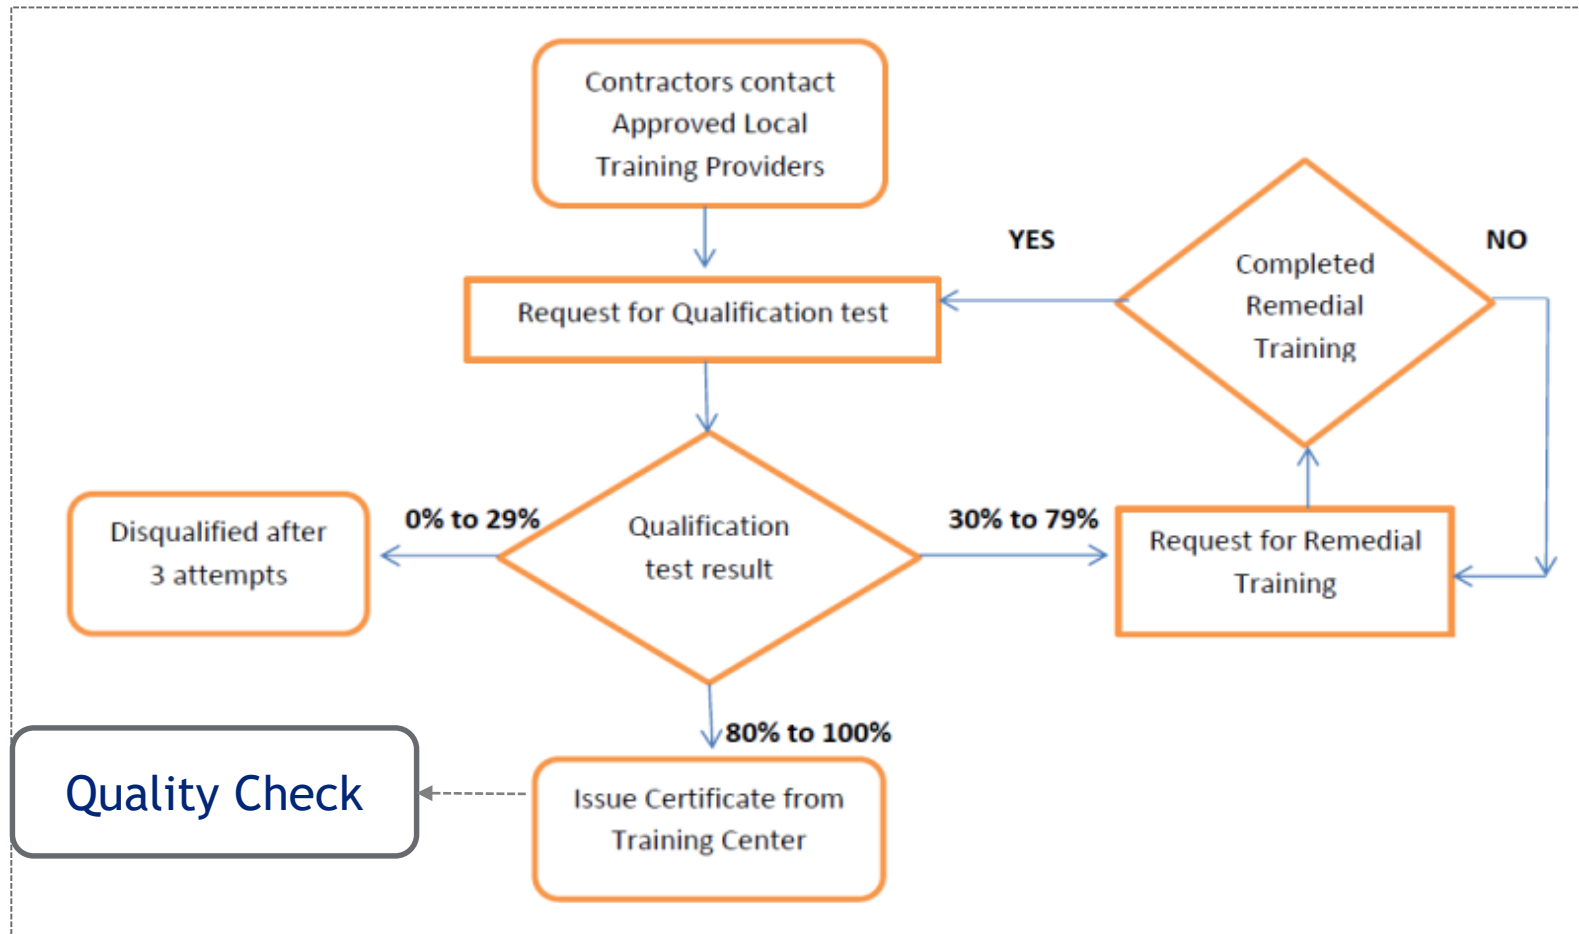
Contractors contact Approved Local Training Providers

YES

NO

Request for Qualification test

Completed Remedial Training

Disqualified after 3 attempts

0% to 29%

Qualification test result

30% to 79%

Request for Remedial Training

80% to 100%

Quality Check

Issue Certificate from Training Center